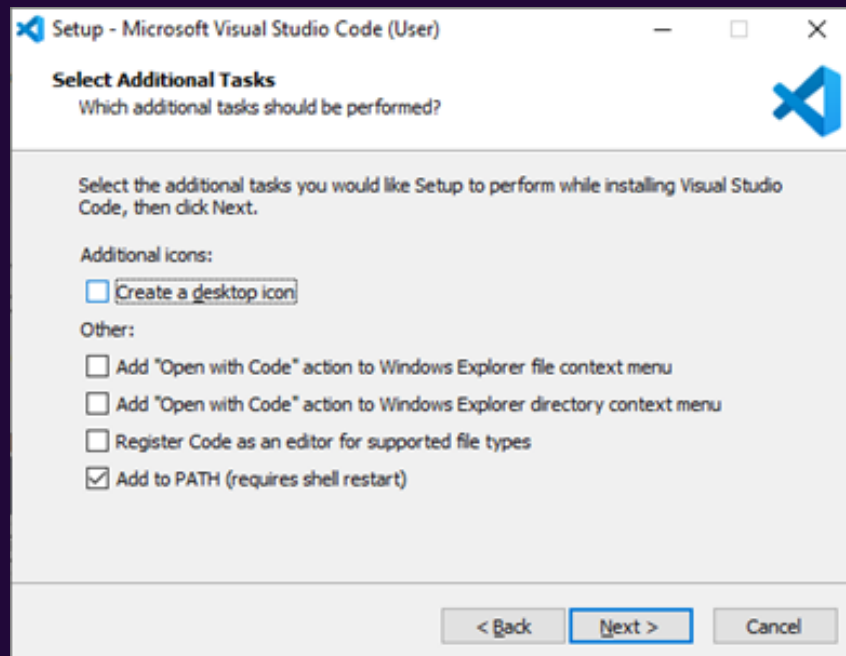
Setup - Microsoft Visual Studio Code (User)

Select Additional Tasks
Which additional tasks should be performed?

Select the additional tasks you would like Setup to perform while installing Visual Studio Code, then click Next.

Additional icons:

☐ Create a desktop icon

Other:

☐ Add "Open with Code" action to Windows Explorer file context menu

☐ Add "Open with Code" action to Windows Explorer directory context menu

☐ Register Code as an editor for supported file types

☑ Add to PATH (requires shell restart)

< Back | Next > | Cancel